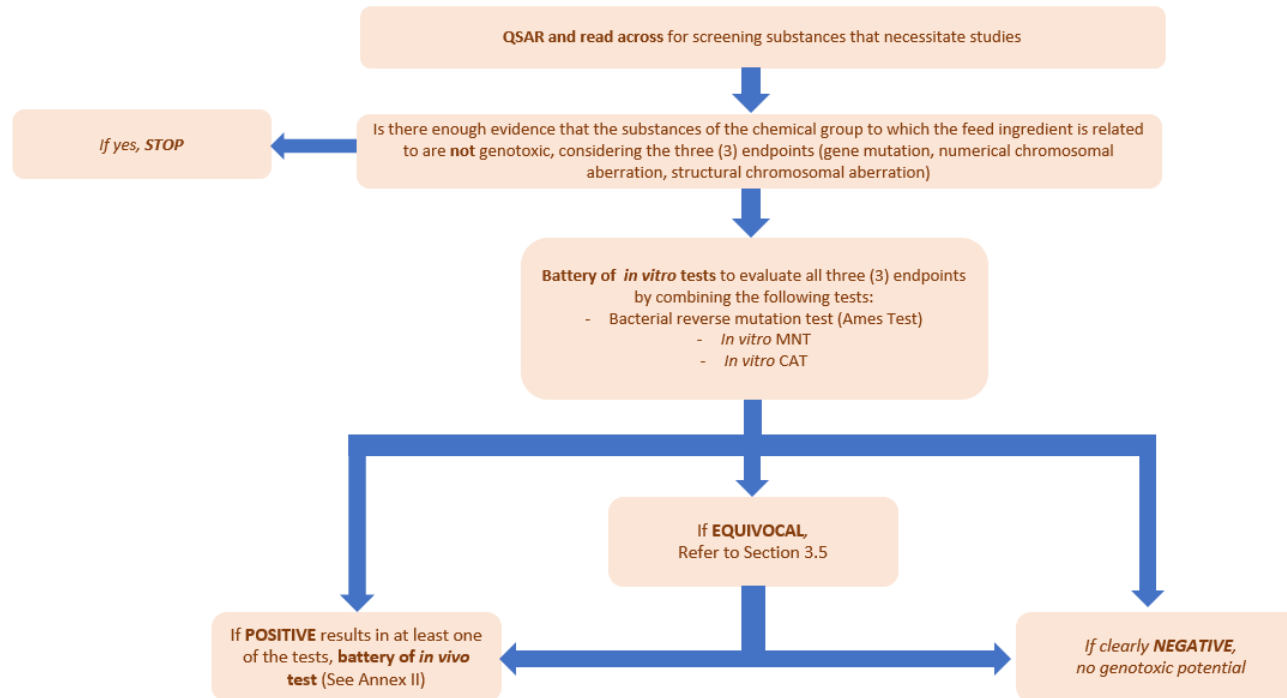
**QSAR and read across** for screening substances that necessitate studies

*If yes, STOP*

Is there enough evidence that the substances of the chemical group to which the feed ingredient is related to are **not** genotoxic, considering the three (3) endpoints (gene mutation, numerical chromosomal aberration, structural chromosomal aberration)

**Battery of *in vitro* tests** to evaluate all three (3) endpoints by combining the following tests:
- Bacterial reverse mutation test (Ames Test)
- *In vitro* MNT
- *In vitro* CAT

If **EQUIVOCAL**, Refer to Section 3.5

If **POSITIVE** results in at least one of the tests, **battery of *in vivo* test** (See Annex II)

*If clearly **NEGATIVE**, no genotoxic potential*